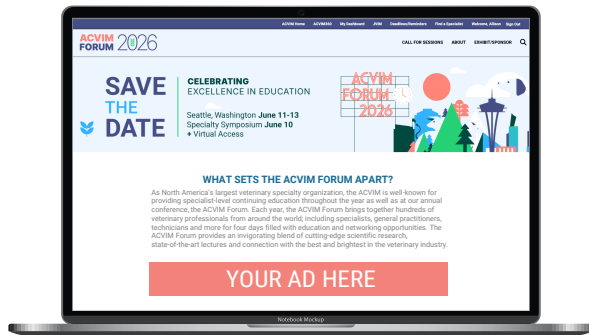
ACVIM Home ACVIM360 My Dashboard JVIM Deadlines/Reminders Find a Specialist Welcome, Allison Sign Out

ACVIM FORUM 2026

CALL FOR SESSIONS ABOUT EXHIBIT/SPONSOR

SAVE THE DATE

CELEBRATING EXCELLENCE IN EDUCATION

Seattle, Washington June 11-13
Specialty Symposium June 10
+ Virtual Access

ACVIM FORUM 2026

WHAT SETS THE ACVIM FORUM APART?

As North America's largest veterinary specialty organization, the ACVIM is well-known for providing specialist-level continuing education throughout the year as well as at our annual conference, the ACVIM Forum. Each year, the ACVIM Forum brings together hundreds of veterinary professionals from around the world; including specialists, general practitioners, technicians and more for four days filled with education and networking opportunities. The ACVIM Forum provides an invigorating blend of cutting-edge scientific research, state-of-the-art lectures and connection with the best and brightest in the veterinary industry.

YOUR AD HERE

Notebook Mockup